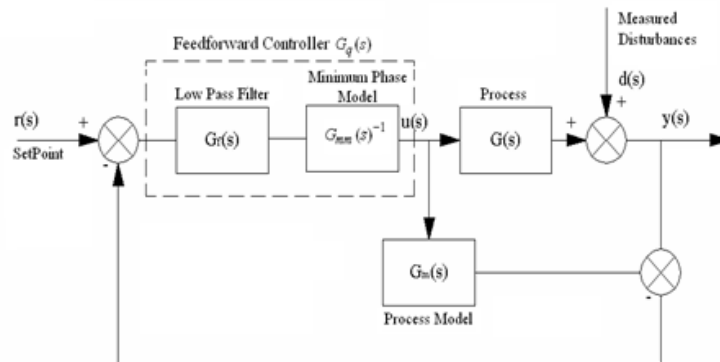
Measured Disturbances

Feedforward Controller $G_q(s)$

d(s)

+

Low Pass Filter

Minimum Phase Model

Process

r(s)

+

Gf(s)

$G_{mm}(s)^{-1}$

u(s)

G(s)

+

y(s)

SetPoint

-

Gm(s)

-

Process Model